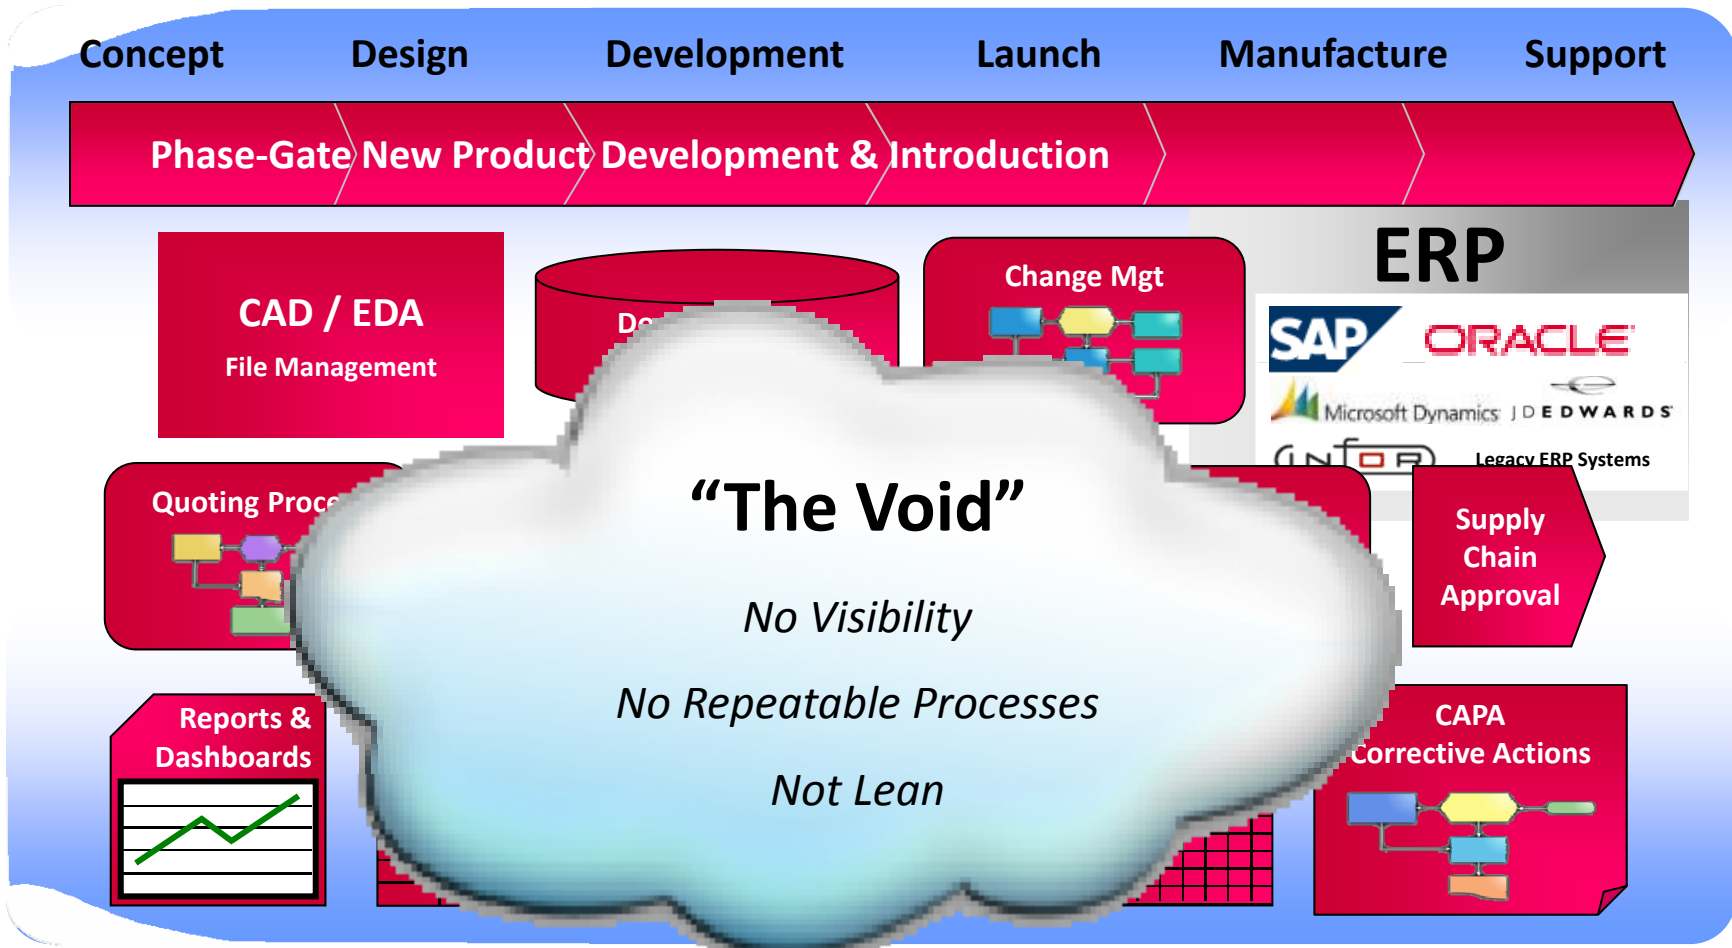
Concept Design Development Launch Manufacture Support

Phase-Gate New Product Development & Introduction

CAD / EDA
File Management

Do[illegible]

Change Mgt

ERP

SAP ORACLE
Microsoft Dynamics JD EDWARDS
INFOR Legacy ERP Systems

Quoting Proce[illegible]

“The Void”

No Visibility

No Repeatable Processes

Not Lean

Supply Chain Approval

Reports & Dashboards

CAPA
Corrective Actions